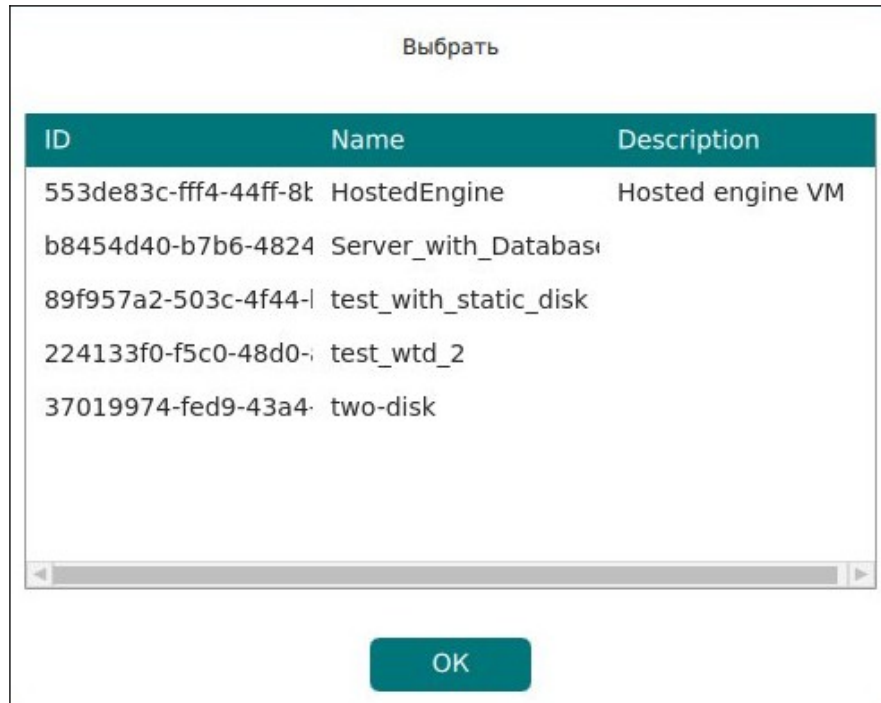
Выбрать

| ID | Name | Description |
|---|---|---|
| 553de83c-fff4-44ff-8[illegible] | HostedEngine | Hosted engine VM |
| b8454d40-b7b6-4824 | Server_with_Databas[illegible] | |
| 89f957a2-503c-4f44-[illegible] | test_with_static_disk | |
| 224133f0-f5c0-48d0-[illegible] | test_wtd_2 | |
| 37019974-fed9-43a4-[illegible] | two-disk | |

OK